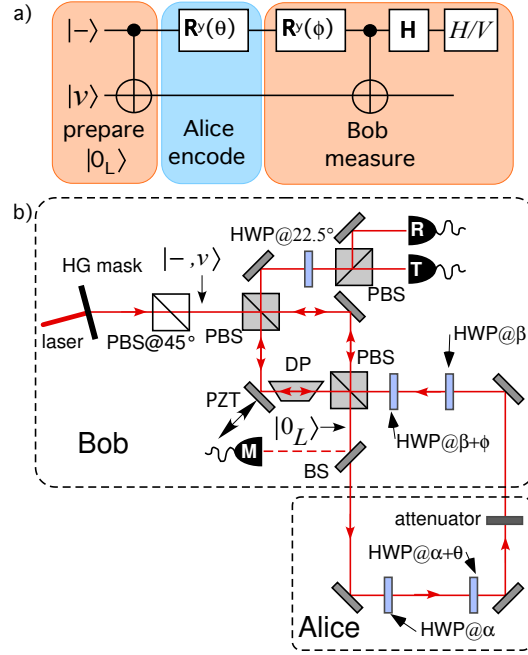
a)

$|-\rangle$

$|v\rangle$

prepare $|0_L\rangle$

$\mathbf{R}^y(\theta)$

Alice encode

$\mathbf{R}^y(\phi)$

H

$H/V$

Bob measure

b)

HWP@22.5°

R

T

HG mask

$|-,v\rangle$

PBS

laser

PBS@45°

PBS

DP

PBS

HWP@β

PZT

M

$|0_L\rangle$

HWP@β+ϕ

Bob

BS

attenuator

HWP@α+θ

Alice

HWP@α